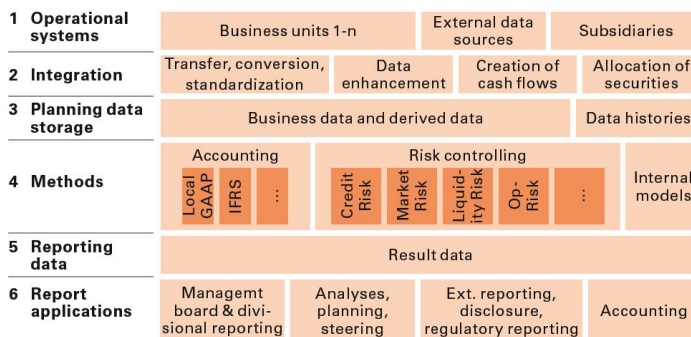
| | | | | |
|---|---|---|---|---|
| 1 Operational systems | Business units 1-n | External data sources | Subsidiaries | |
| 2 Integration | Transfer, conversion, standardization | Data enhancement | Creation of cash flows | Allocation of securities |
| 3 Planning data storage | Business data and derived data | | Data histories | |
| 4 Methods | Accounting: Local GAAP, IFRS, ... | Risk controlling: Credit Risk, Market Risk, Liquidity Risk, Op-Risk, ... | Internal models | |
| 5 Reporting data | Result data | | | |
| 6 Report applications | Managemt board & divisional reporting | Analyses, planning, steering | Ext. reporting, disclosure, regulatory reporting | Accounting |